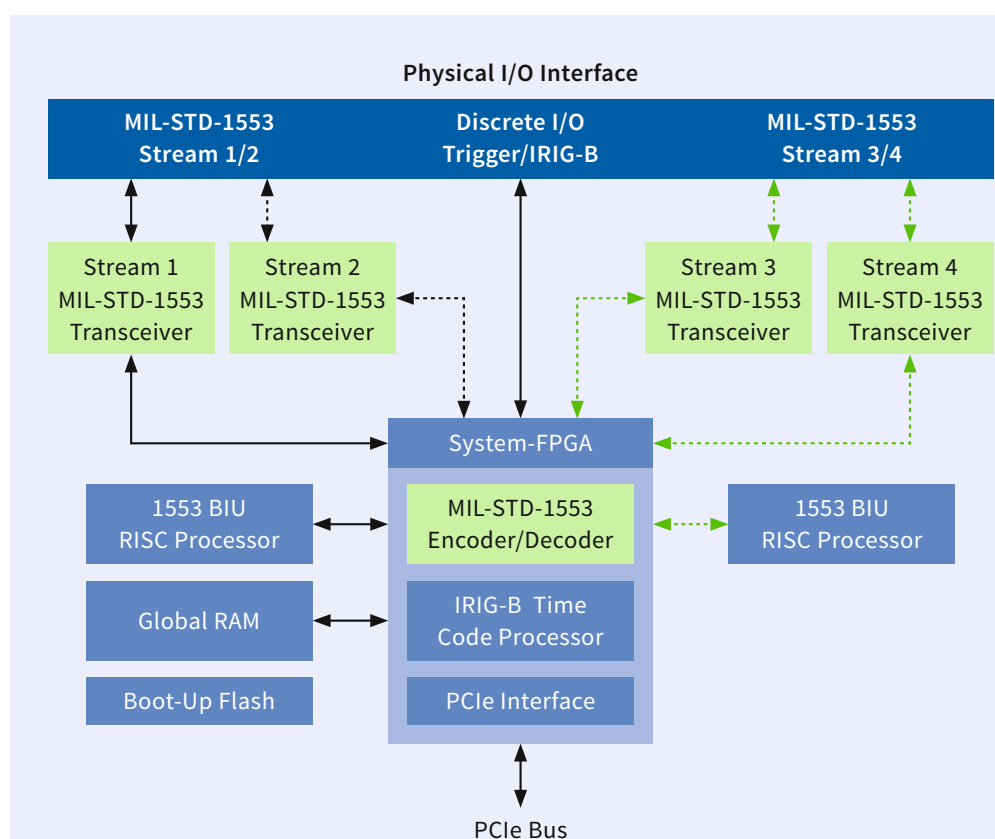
Physical I/O Interface

MIL-STD-1553 Stream 1/2

Discrete I/O Trigger/IRIG-B

MIL-STD-1553 Stream 3/4

Stream 1 MIL-STD-1553 Transceiver

Stream 2 MIL-STD-1553 Transceiver

Stream 3 MIL-STD-1553 Transceiver

Stream 4 MIL-STD-1553 Transceiver

System-FPGA

1553 BIU RISC Processor

MIL-STD-1553 Encoder/Decoder

1553 BIU RISC Processor

Global RAM

IRIG-B Time Code Processor

Boot-Up Flash

PCIe Interface

PCIe Bus